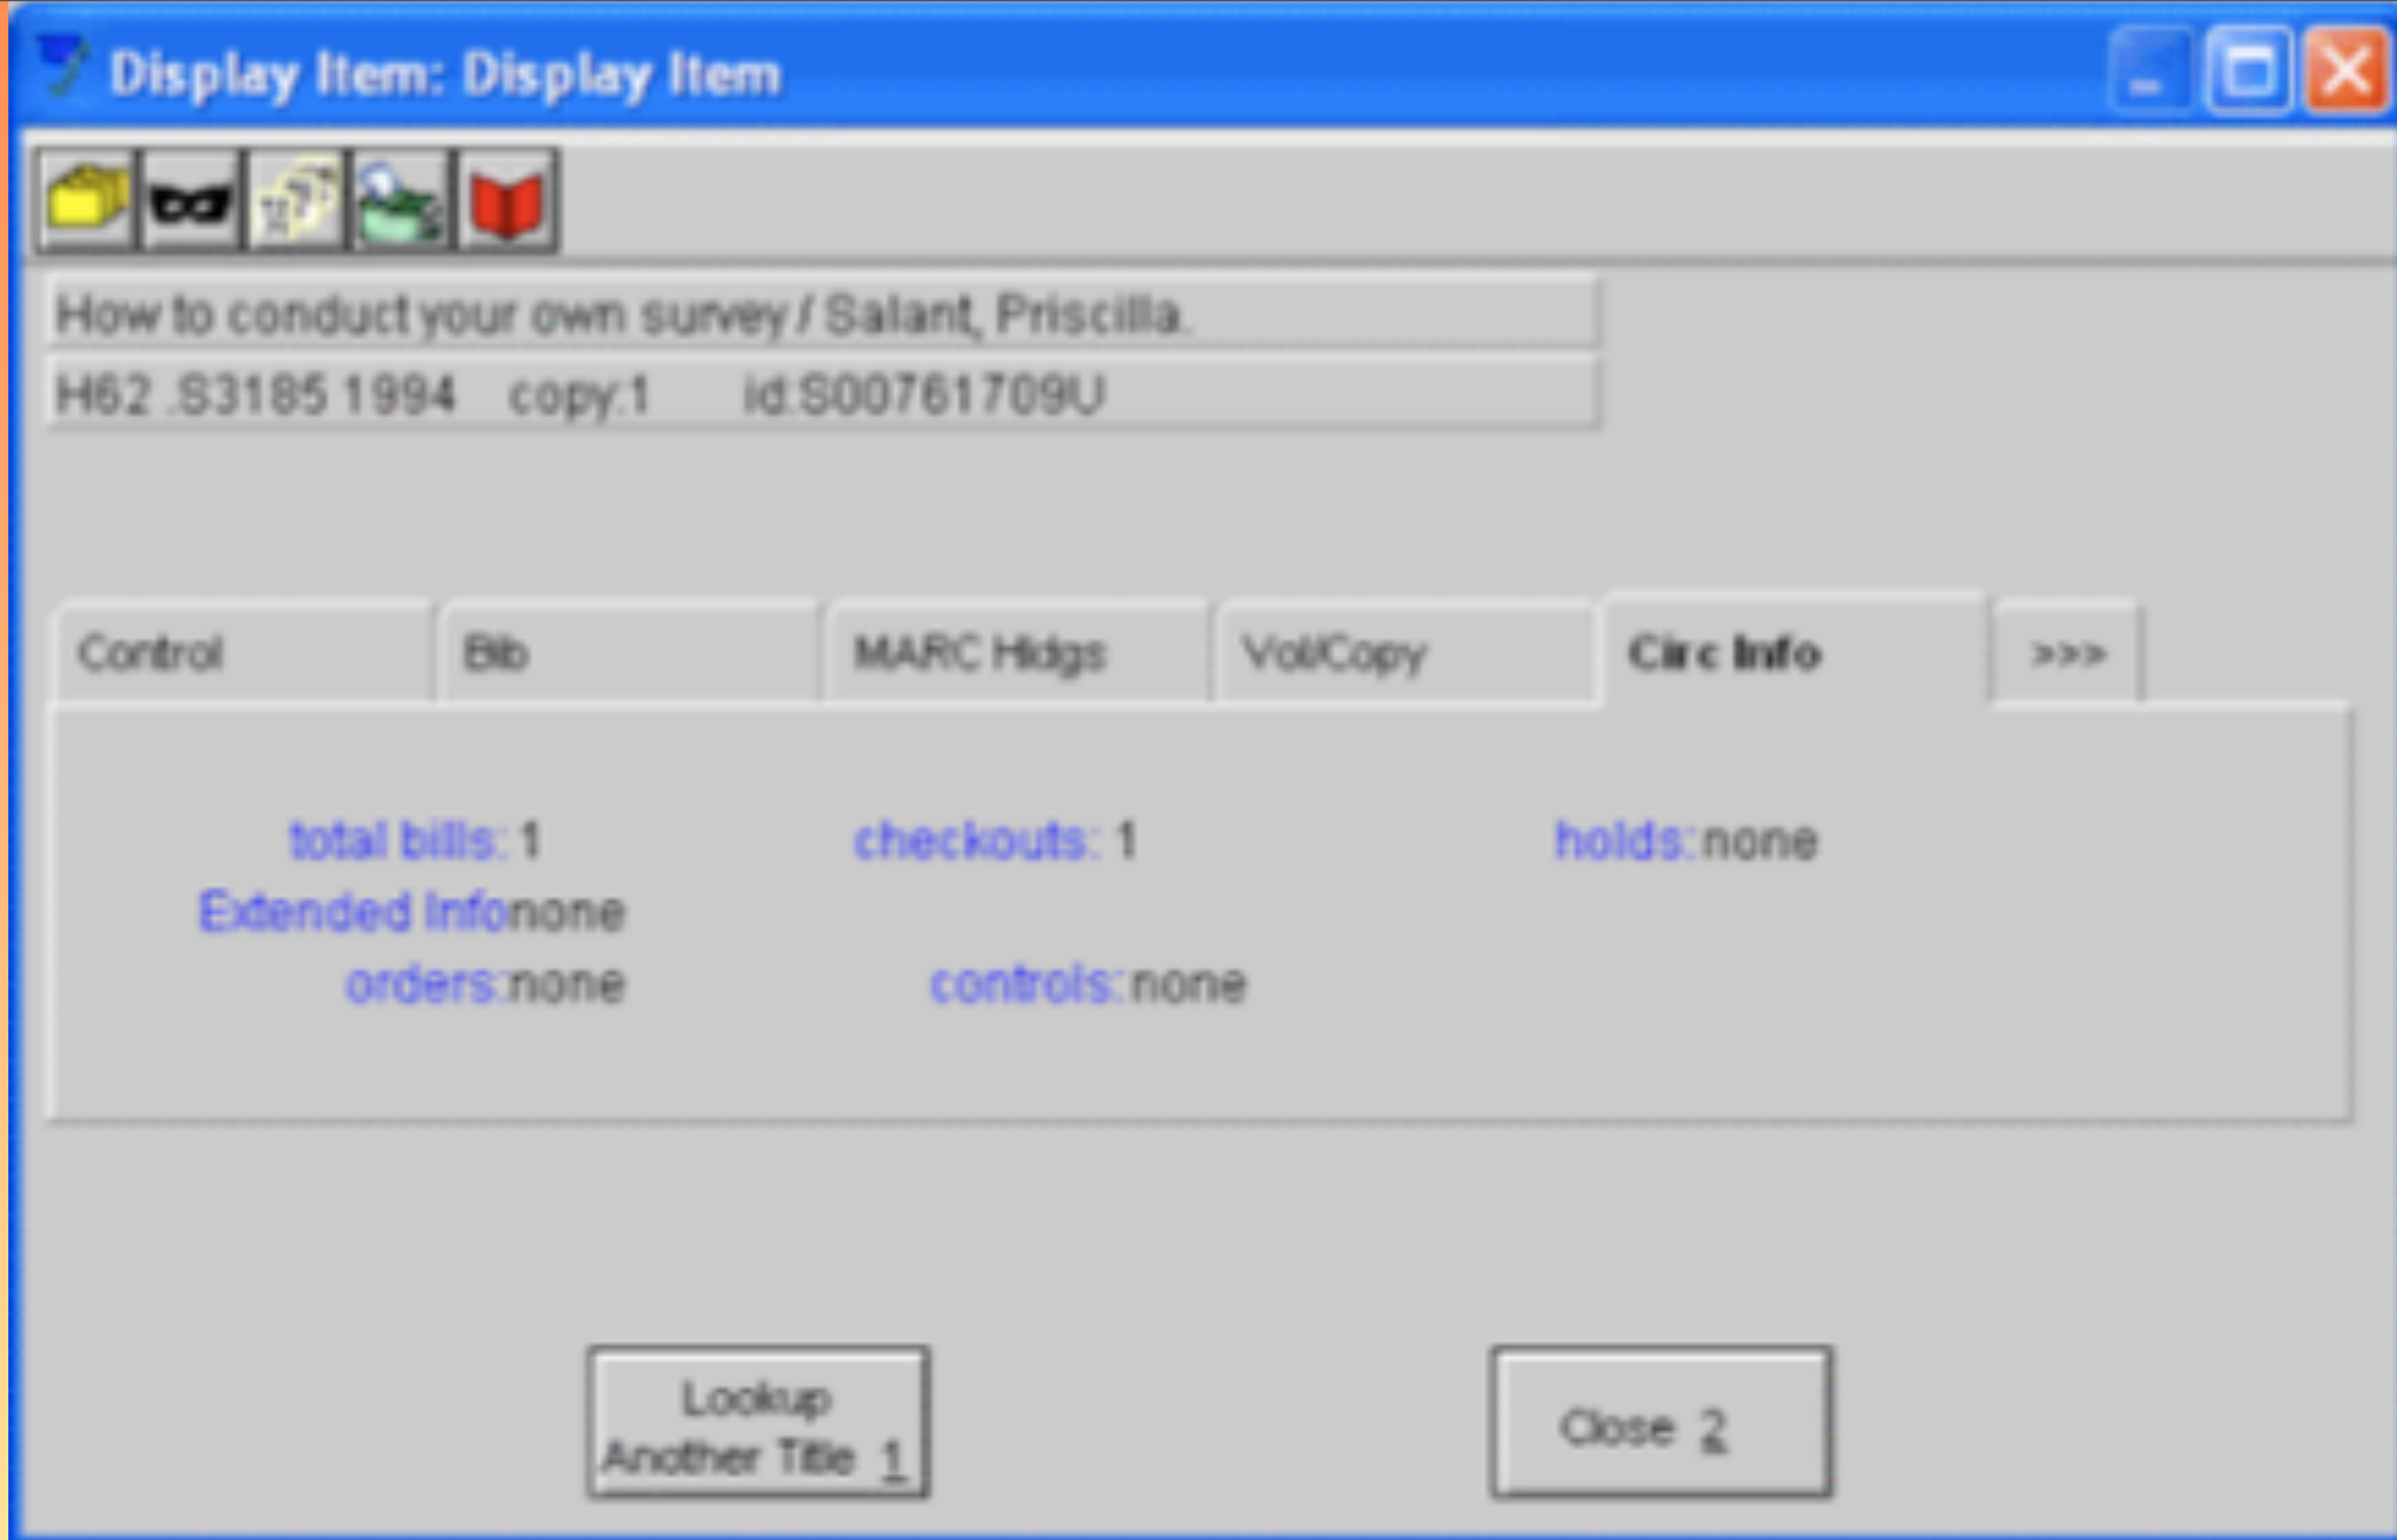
Display Item: Display Item

How to conduct your own survey / Salant, Priscilla.

H62 .S3185 1994 copy:1 id:S00761709U

Control | Bib | MARC Hldgs | Vol/Copy | Circ Info | >>>

total bills: 1 checkouts: 1 holds:none

Extended Infonone

orders:none controls:none

Lookup Another Title 1

Close 2